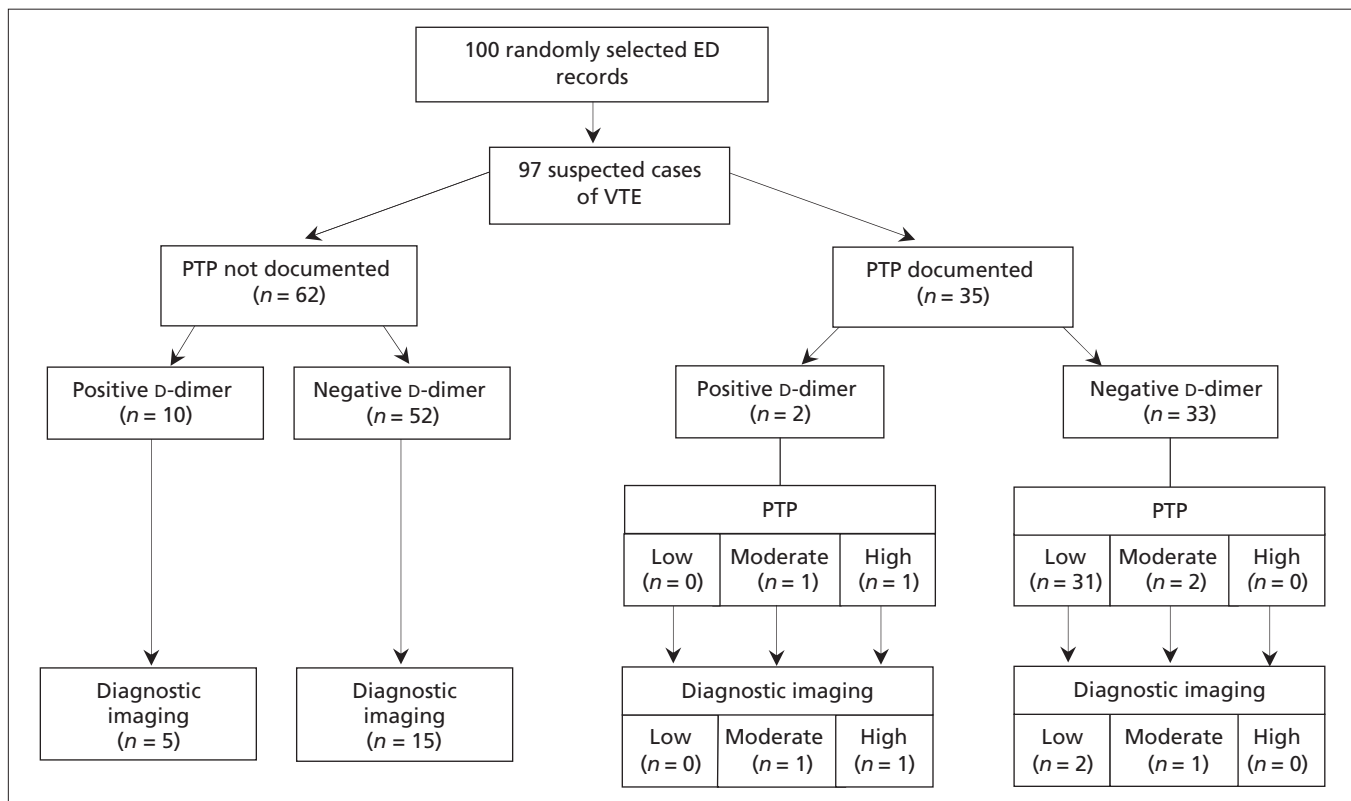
100 randomly selected ED records

97 suspected cases of VTE

PTP not documented ($n$ = 62)

PTP documented ($n$ = 35)

Positive D-dimer ($n$ = 10)

Negative D-dimer ($n$ = 52)

Positive D-dimer ($n$ = 2)

Negative D-dimer ($n$ = 33)

Diagnostic imaging ($n$ = 5)

Diagnostic imaging ($n$ = 15)

| PTP | | |
|---|---|---|
| Low ($n$ = 0) | Moderate ($n$ = 1) | High ($n$ = 1) |

| Diagnostic imaging | | |
|---|---|---|
| Low ($n$ = 0) | Moderate ($n$ = 1) | High ($n$ = 1) |

| PTP | | |
|---|---|---|
| Low ($n$ = 31) | Moderate ($n$ = 2) | High ($n$ = 0) |

| Diagnostic imaging | | |
|---|---|---|
| Low ($n$ = 2) | Moderate ($n$ = 1) | High ($n$ = 0) |